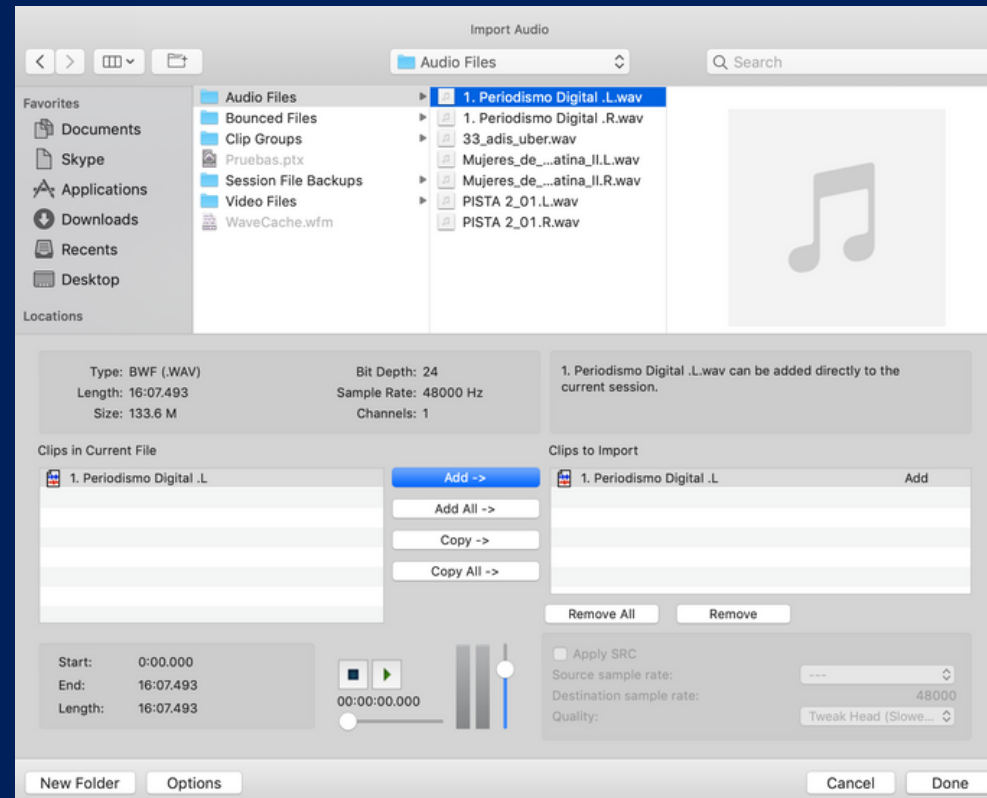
Import Audio

Audio Files

Search

Favorites
Documents
Skype
Applications
Downloads
Recents
Desktop
Locations

Audio Files
Bounced Files
Clip Groups
Pruebas.ptx
Session File Backups
Video Files
WaveCache.wfm

1. Periodismo Digital .L.wav
1. Periodismo Digital .R.wav
33_adis_uber.wav
Mujeres_de_...atina_II.L.wav
Mujeres_de_...atina_II.R.wav
PISTA 2_01.L.wav
PISTA 2_01.R.wav

Type: BWF (.WAV)
Length: 16:07.493
Size: 133.6 M

Bit Depth: 24
Sample Rate: 48000 Hz
Channels: 1

1. Periodismo Digital .L.wav can be added directly to the current session.

Clips in Current File
1. Periodismo Digital .L

Add ->
Add All ->
Copy ->
Copy All ->

Clips to Import
1. Periodismo Digital .L Add

Remove All
Remove

Start: 0:00.000
End: 16:07.493
Length: 16:07.493

00:00:00.000

Apply SRC
Source sample rate: ---
Destination sample rate: 48000
Quality: Tweak Head (Slowe...

New Folder
Options
Cancel
Done